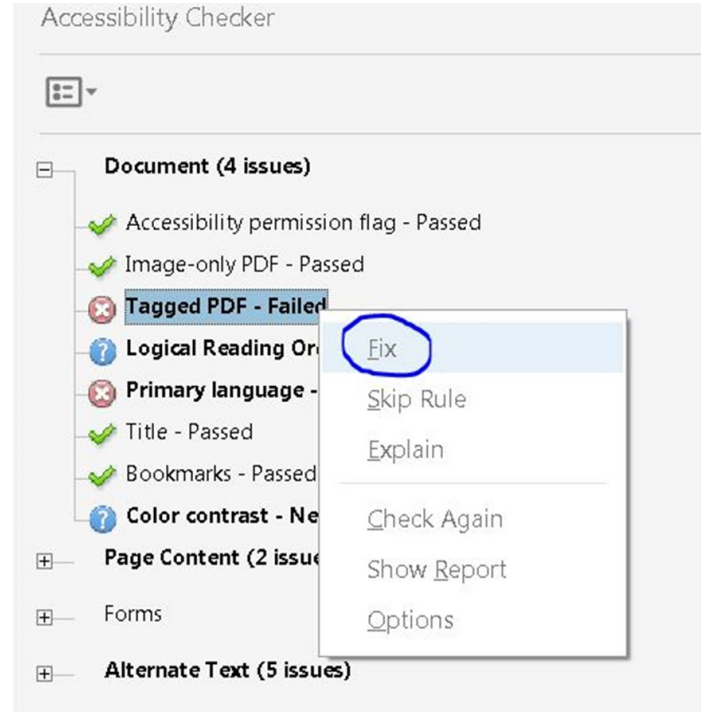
Accessibility Checker

Document (4 issues)

Accessibility permission flag - Passed

Image-only PDF - Passed

Tagged PDF - Failed

Logical Reading Or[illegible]

Primary language - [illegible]

Title - Passed

Bookmarks - Passed

Color contrast - Ne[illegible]

Page Content (2 issue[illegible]

Forms

Alternate Text (5 issues)

Fix

Skip Rule

Explain

Check Again

Show Report

Options